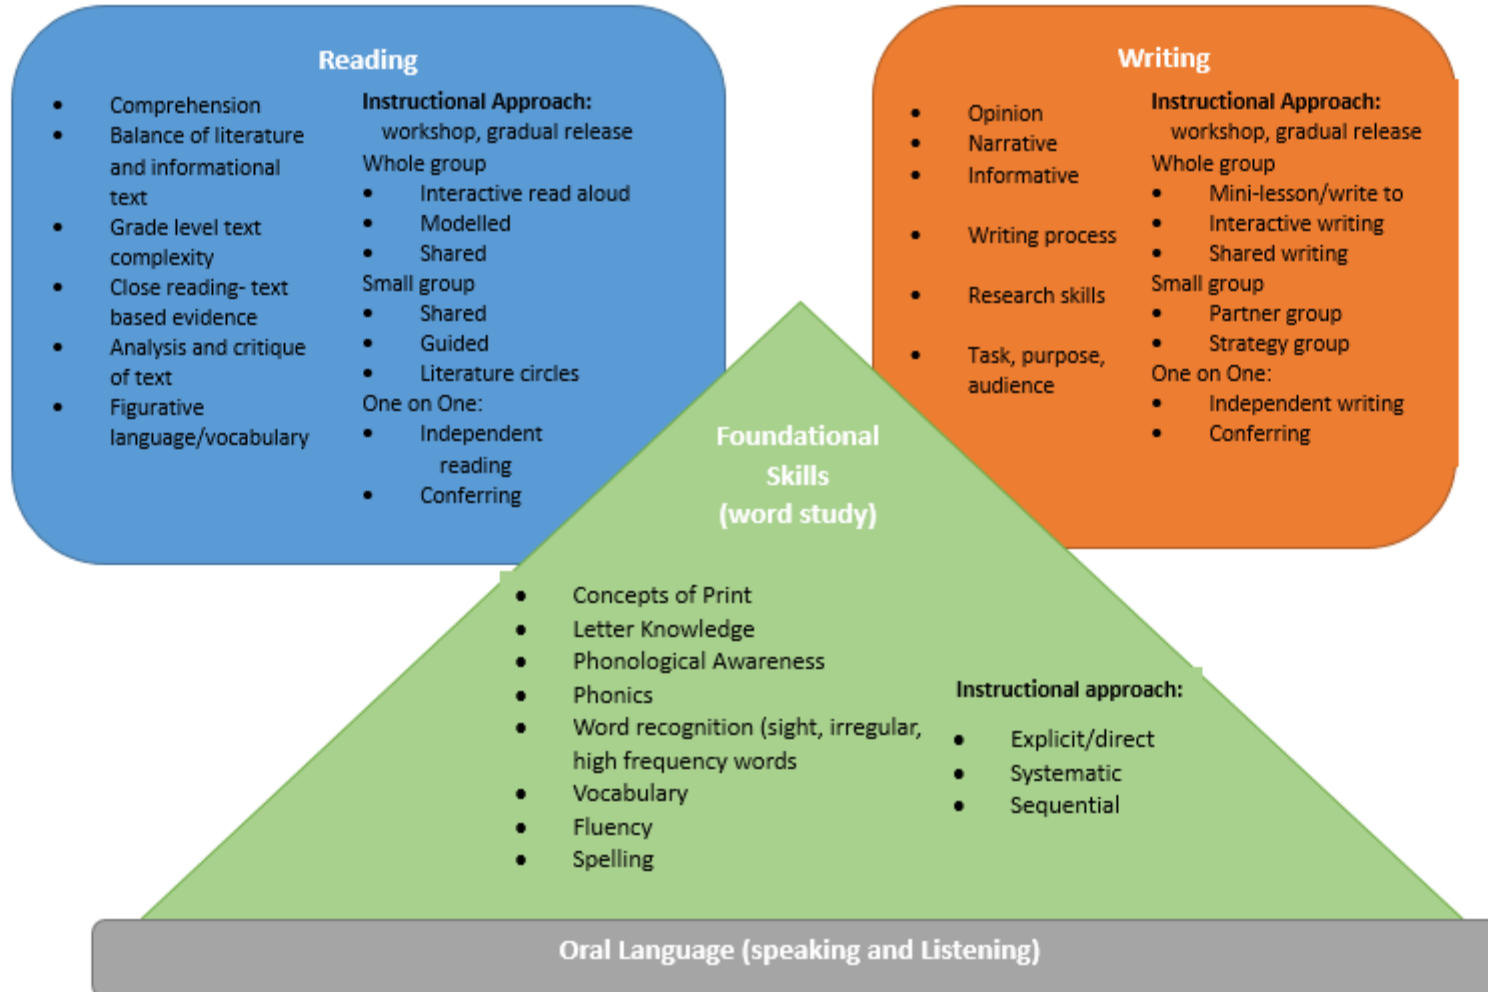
Reading

- Comprehension
- Balance of literature and informational text
- Grade level text complexity
- Close reading- text based evidence
- Analysis and critique of text
- Figurative language/vocabulary

Instructional Approach:
workshop, gradual release
Whole group
- Interactive read aloud
- Modelled
- Shared
Small group
- Shared
- Guided
- Literature circles
One on One:
- Independent reading
- Conferring

Writing

- Opinion
- Narrative
- Informative
- Writing process
- Research skills
- Task, purpose, audience

Instructional Approach:
workshop, gradual release
Whole group
- Mini-lesson/write to
- Interactive writing
- Shared writing
Small group
- Partner group
- Strategy group
One on One:
- Independent writing
- Conferring

Foundational Skills (word study)

- Concepts of Print
- Letter Knowledge
- Phonological Awareness
- Phonics
- Word recognition (sight, irregular, high frequency words
- Vocabulary
- Fluency
- Spelling

Instructional approach:
- Explicit/direct
- Systematic
- Sequential

Oral Language (speaking and Listening)